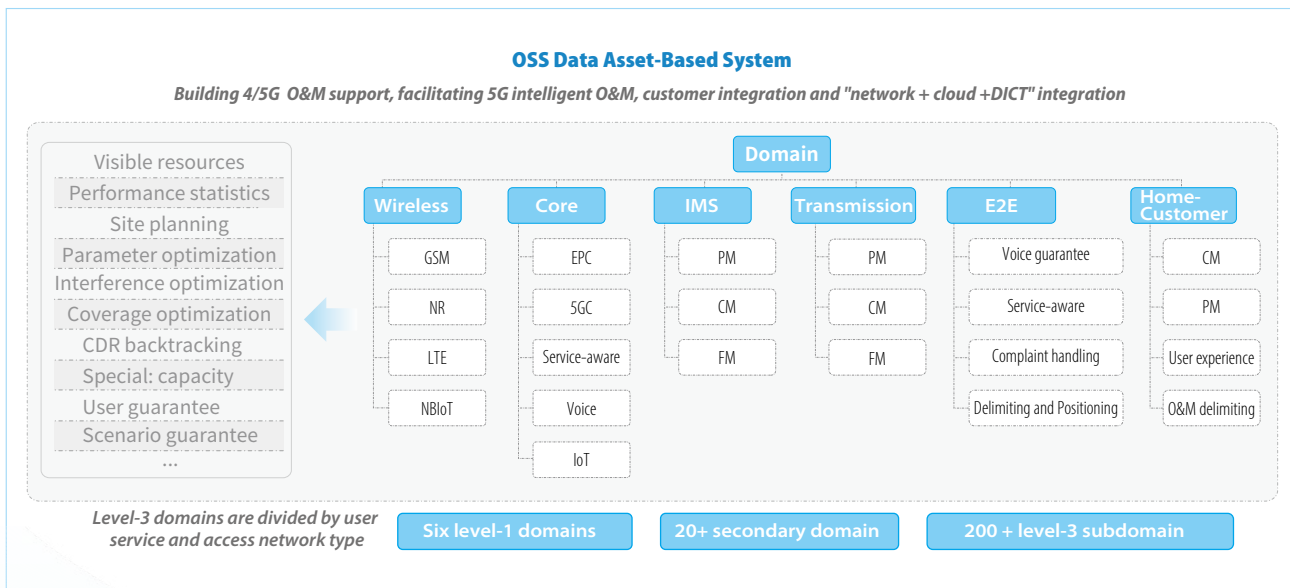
OSS Data Asset-Based System

Building 4/5G O&M support, facilitating 5G intelligent O&M, customer integration and "network + cloud +DICT" integration

Visible resources
Performance statistics
Site planning
Parameter optimization
Interference optimization
Coverage optimization
CDR backtracking
Special: capacity
User guarantee
Scenario guarantee
...

Domain

Wireless
GSM
NR
LTE
NBIoT

Core
EPC
5GC
Service-aware
Voice
IoT

IMS
PM
CM
FM

Transmission
PM
CM
FM

E2E
Voice guarantee
Service-aware
Complaint handling
Delimiting and Positioning

Home-Customer
CM
PM
User experience
O&M delimiting

Level-3 domains are divided by user service and access network type

Six level-1 domains

20+ secondary domain

200 + level-3 subdomain